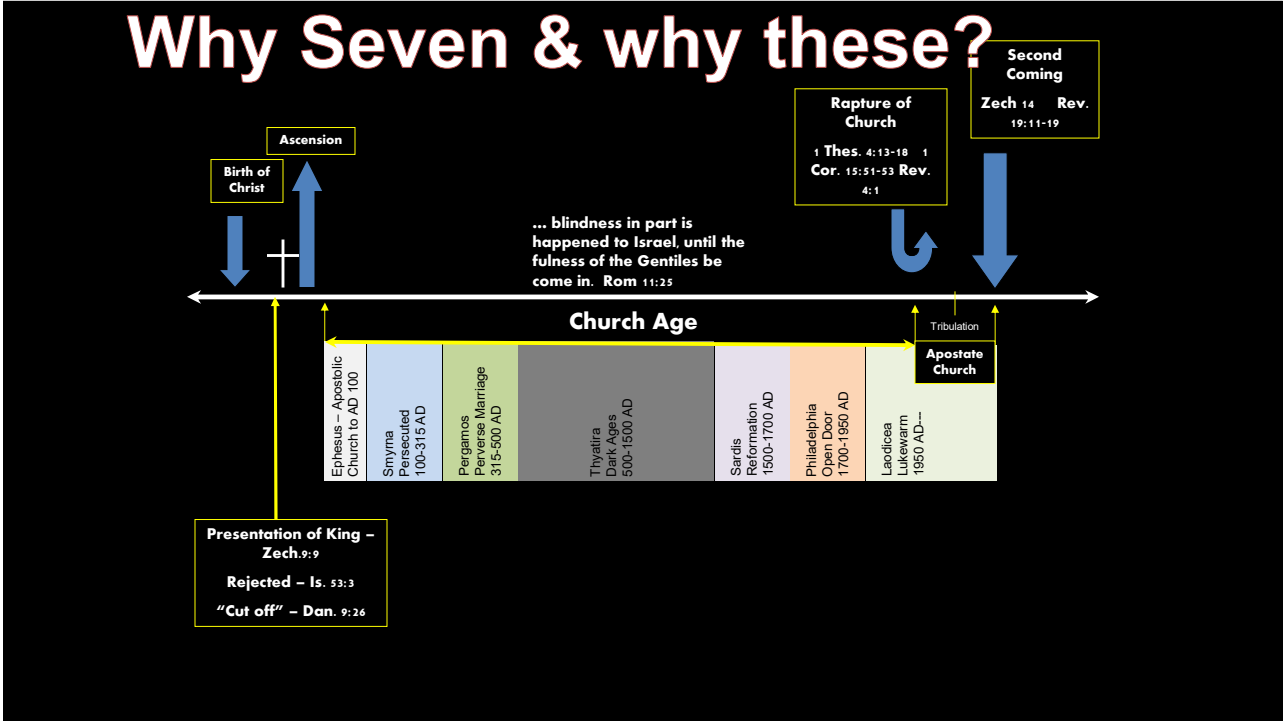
Why Seven & why these?

Birth of Christ

Ascension

... blindness in part is happened to Israel, until the fulness of the Gentiles be come in. Rom 11:25

Rapture of Church

1 Thes. 4:13-18 1 Cor. 15:51-53 Rev. 4:1

Second Coming

Zech 14 Rev. 19:11-19

Church Age

Tribulation

Apostate Church

| Ephesus – Apostolic Church to AD 100 | Smyrna Persecuted 100-315 AD | Pergamos Perverse Marriage 315-500 AD | Thyatira Dark Ages 500-1500 AD | Sardis Reformation 1500-1700 AD | Philadelphia Open Door 1700-1950 AD | Laodicea Lukewarm 1950 AD--- |
|---|---|---|---|---|---|---|

Presentation of King – Zech.9:9

Rejected – Is. 53:3

"Cut off" – Dan. 9:26